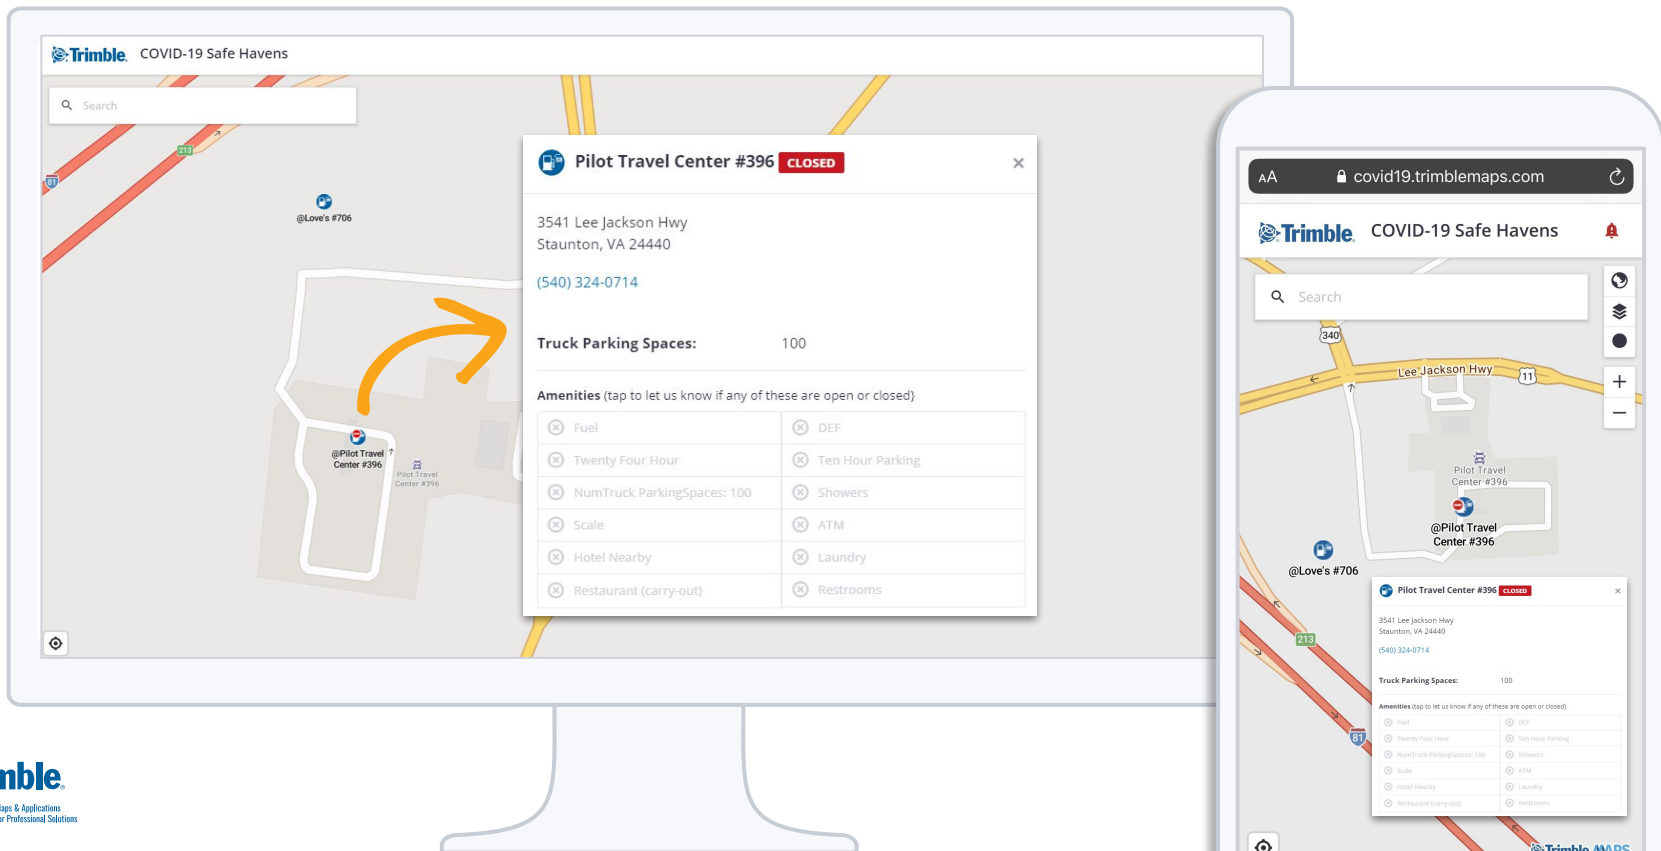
Trimble. COVID-19 Safe Havens

Search

213

81

@Love's #706

@Pilot Travel Center #396

Pilot Travel Center #396

Pilot Travel Center #396 CLOSED ×

3541 Lee Jackson Hwy
Staunton, VA 24440

(540) 324-0714

Truck Parking Spaces: 100

Amenities (tap to let us know if any of these are open or closed)

| Fuel | DEF |
|---|---|
| Twenty Four Hour | Ten Hour Parking |
| NumTruck ParkingSpaces: 100 | Showers |
| Scale | ATM |
| Hotel Nearby | Laundry |
| Restaurant (carry-out) | Restrooms |

mble.
laps & Applications
r Professional Solutions

AA covid19.trimblemaps.com

Trimble. COVID-19 Safe Havens

Search

340

Lee Jackson Hwy

11

Pilot Travel Center #396

@Pilot Travel Center #396

@Love's #706

213

81

Pilot Travel Center #396 CLOSED ×

3541 Lee Jackson Hwy
Staunton, VA 24440

(540) 324-0714

Truck Parking Spaces: 100

Amenities (tap to let us know if any of these are open or closed)

| Fuel | DEF |
|---|---|
| Twenty Four Hour | Ten Hour Parking |
| NumTruck ParkingSpaces: 100 | Showers |
| Scale | ATM |
| Hotel Nearby | Laundry |
| Restaurant (carry-out) | Restrooms |

Trimble MAPS